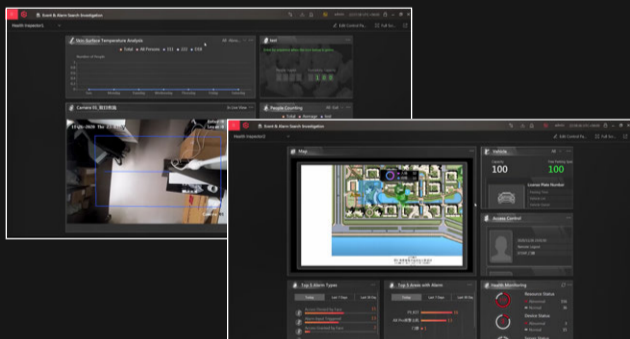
Event & Alarm Search Investigation

Health Inspector

Skin-Surface Temperature Analysis

Total All Persons

Camera 01

People Counting

Event & Alarm Search Investigation

Health Inspector

Map

Vehicle

100

100

License Plate Number

Access Control

Top 5 Alarm Types

Top 5 Areas with Alarm

Health Monitoring

Resource Status

Device Status

Today

Last 7 Days

Last 30 Day